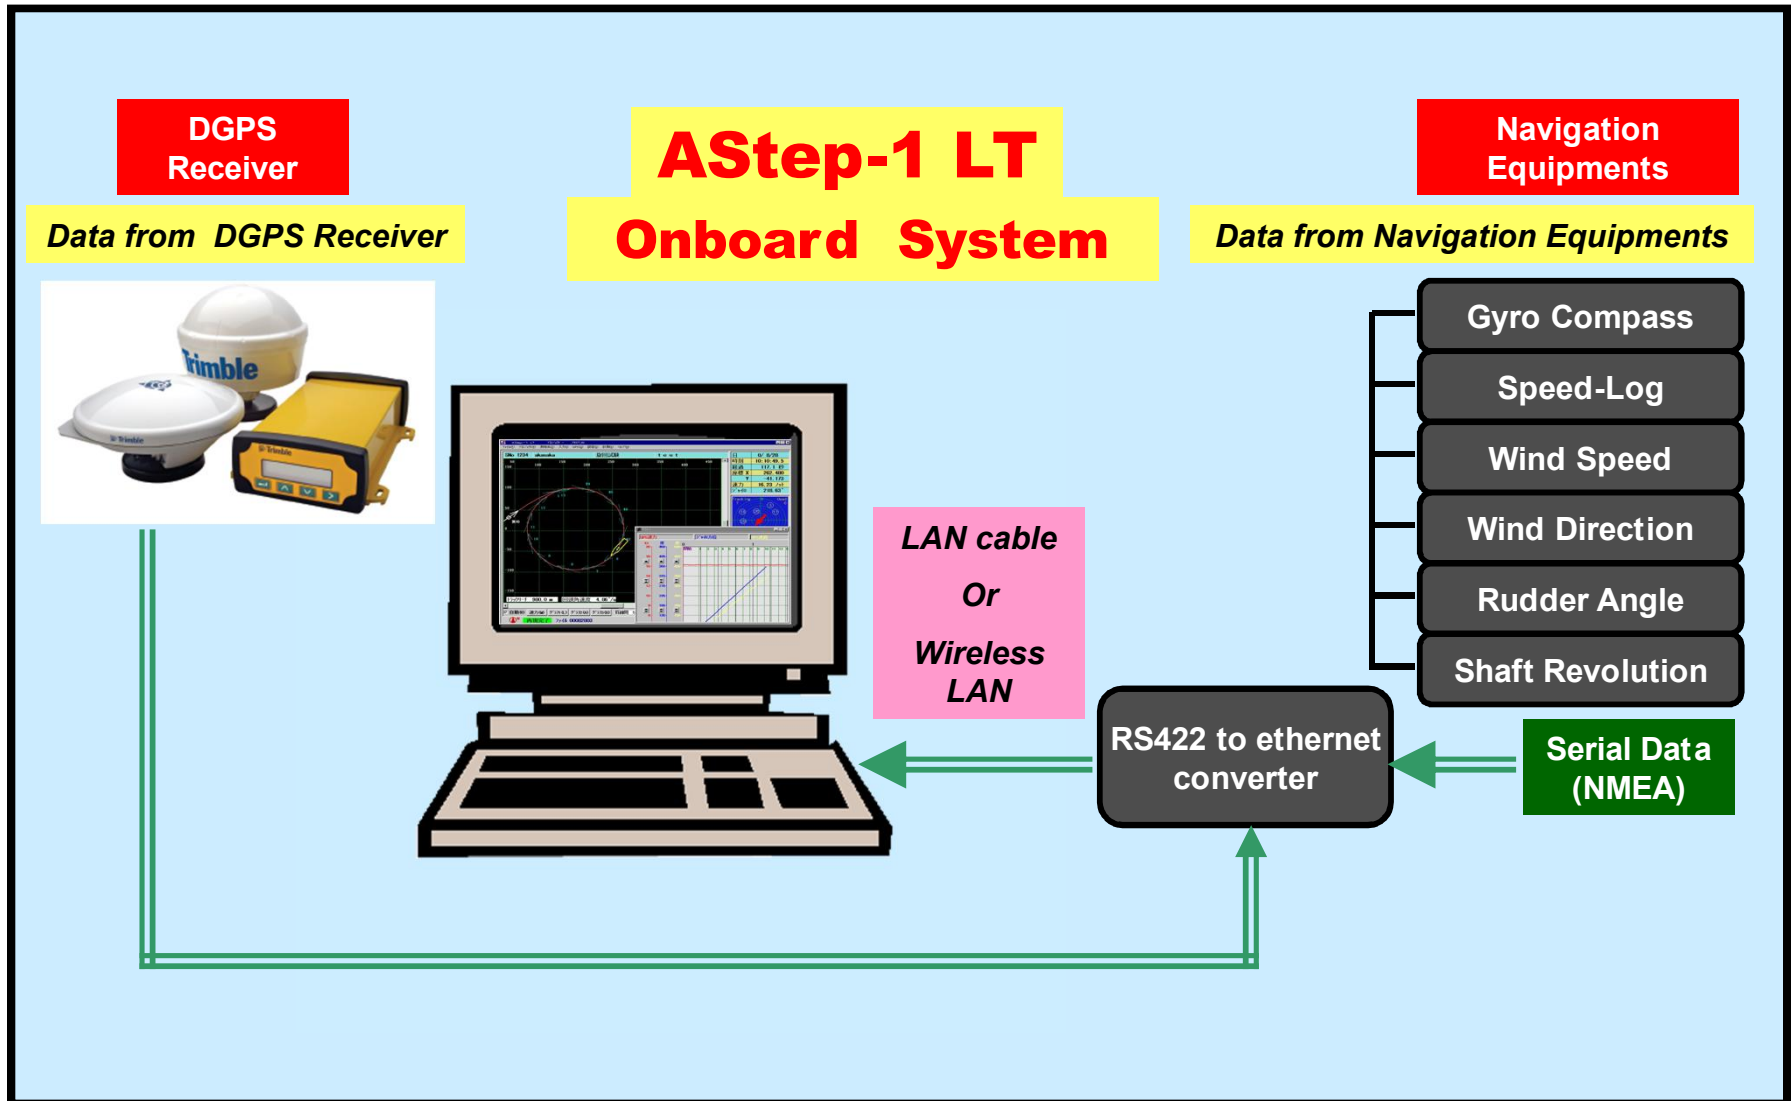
DGPS Receiver

Data from DGPS Receiver

AStep-1 LT

Onboard System

Navigation Equipments

Data from Navigation Equipments

Trimble

Gyro Compass

Speed-Log

Wind Speed

Wind Direction

Rudder Angle

Shaft Revolution

LAN cable

Or

Wireless LAN

RS422 to ethernet converter

Serial Data (NMEA)